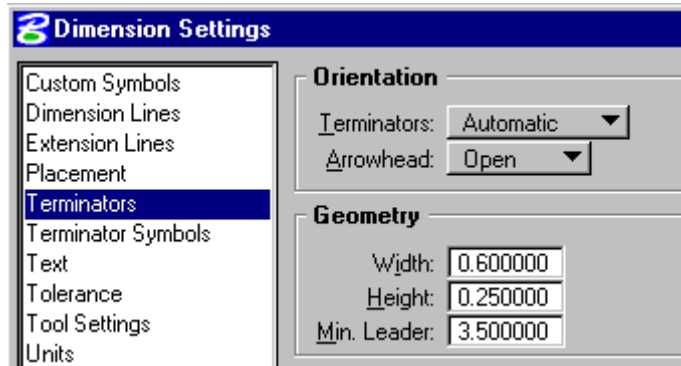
Dimension Settings

Custom Symbols
Dimension Lines
Extension Lines
Placement
Terminators
Terminator Symbols
Text
Tolerance
Tool Settings
Units

Orientation

Terminators: Automatic
Arrowhead: Open

Geometry

Width: 0.600000
Height: 0.250000
Min. Leader: 3.500000